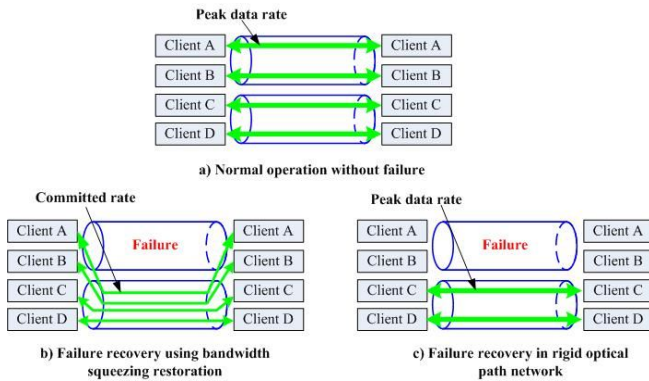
Peak data rate

Client A | Client A
Client B | Client B
Client C | Client C
Client D | Client D

a) Normal operation without failure

Committed rate

Client A | Failure | Client A
Client B | Client B
Client C | Client C
Client D | Client D

b) Failure recovery using bandwidth squeezing restoration

Peak data rate

Client A | Failure | Client A
Client B | Client B
Client C | Client C
Client D | Client D

c) Failure recovery in rigid optical path network